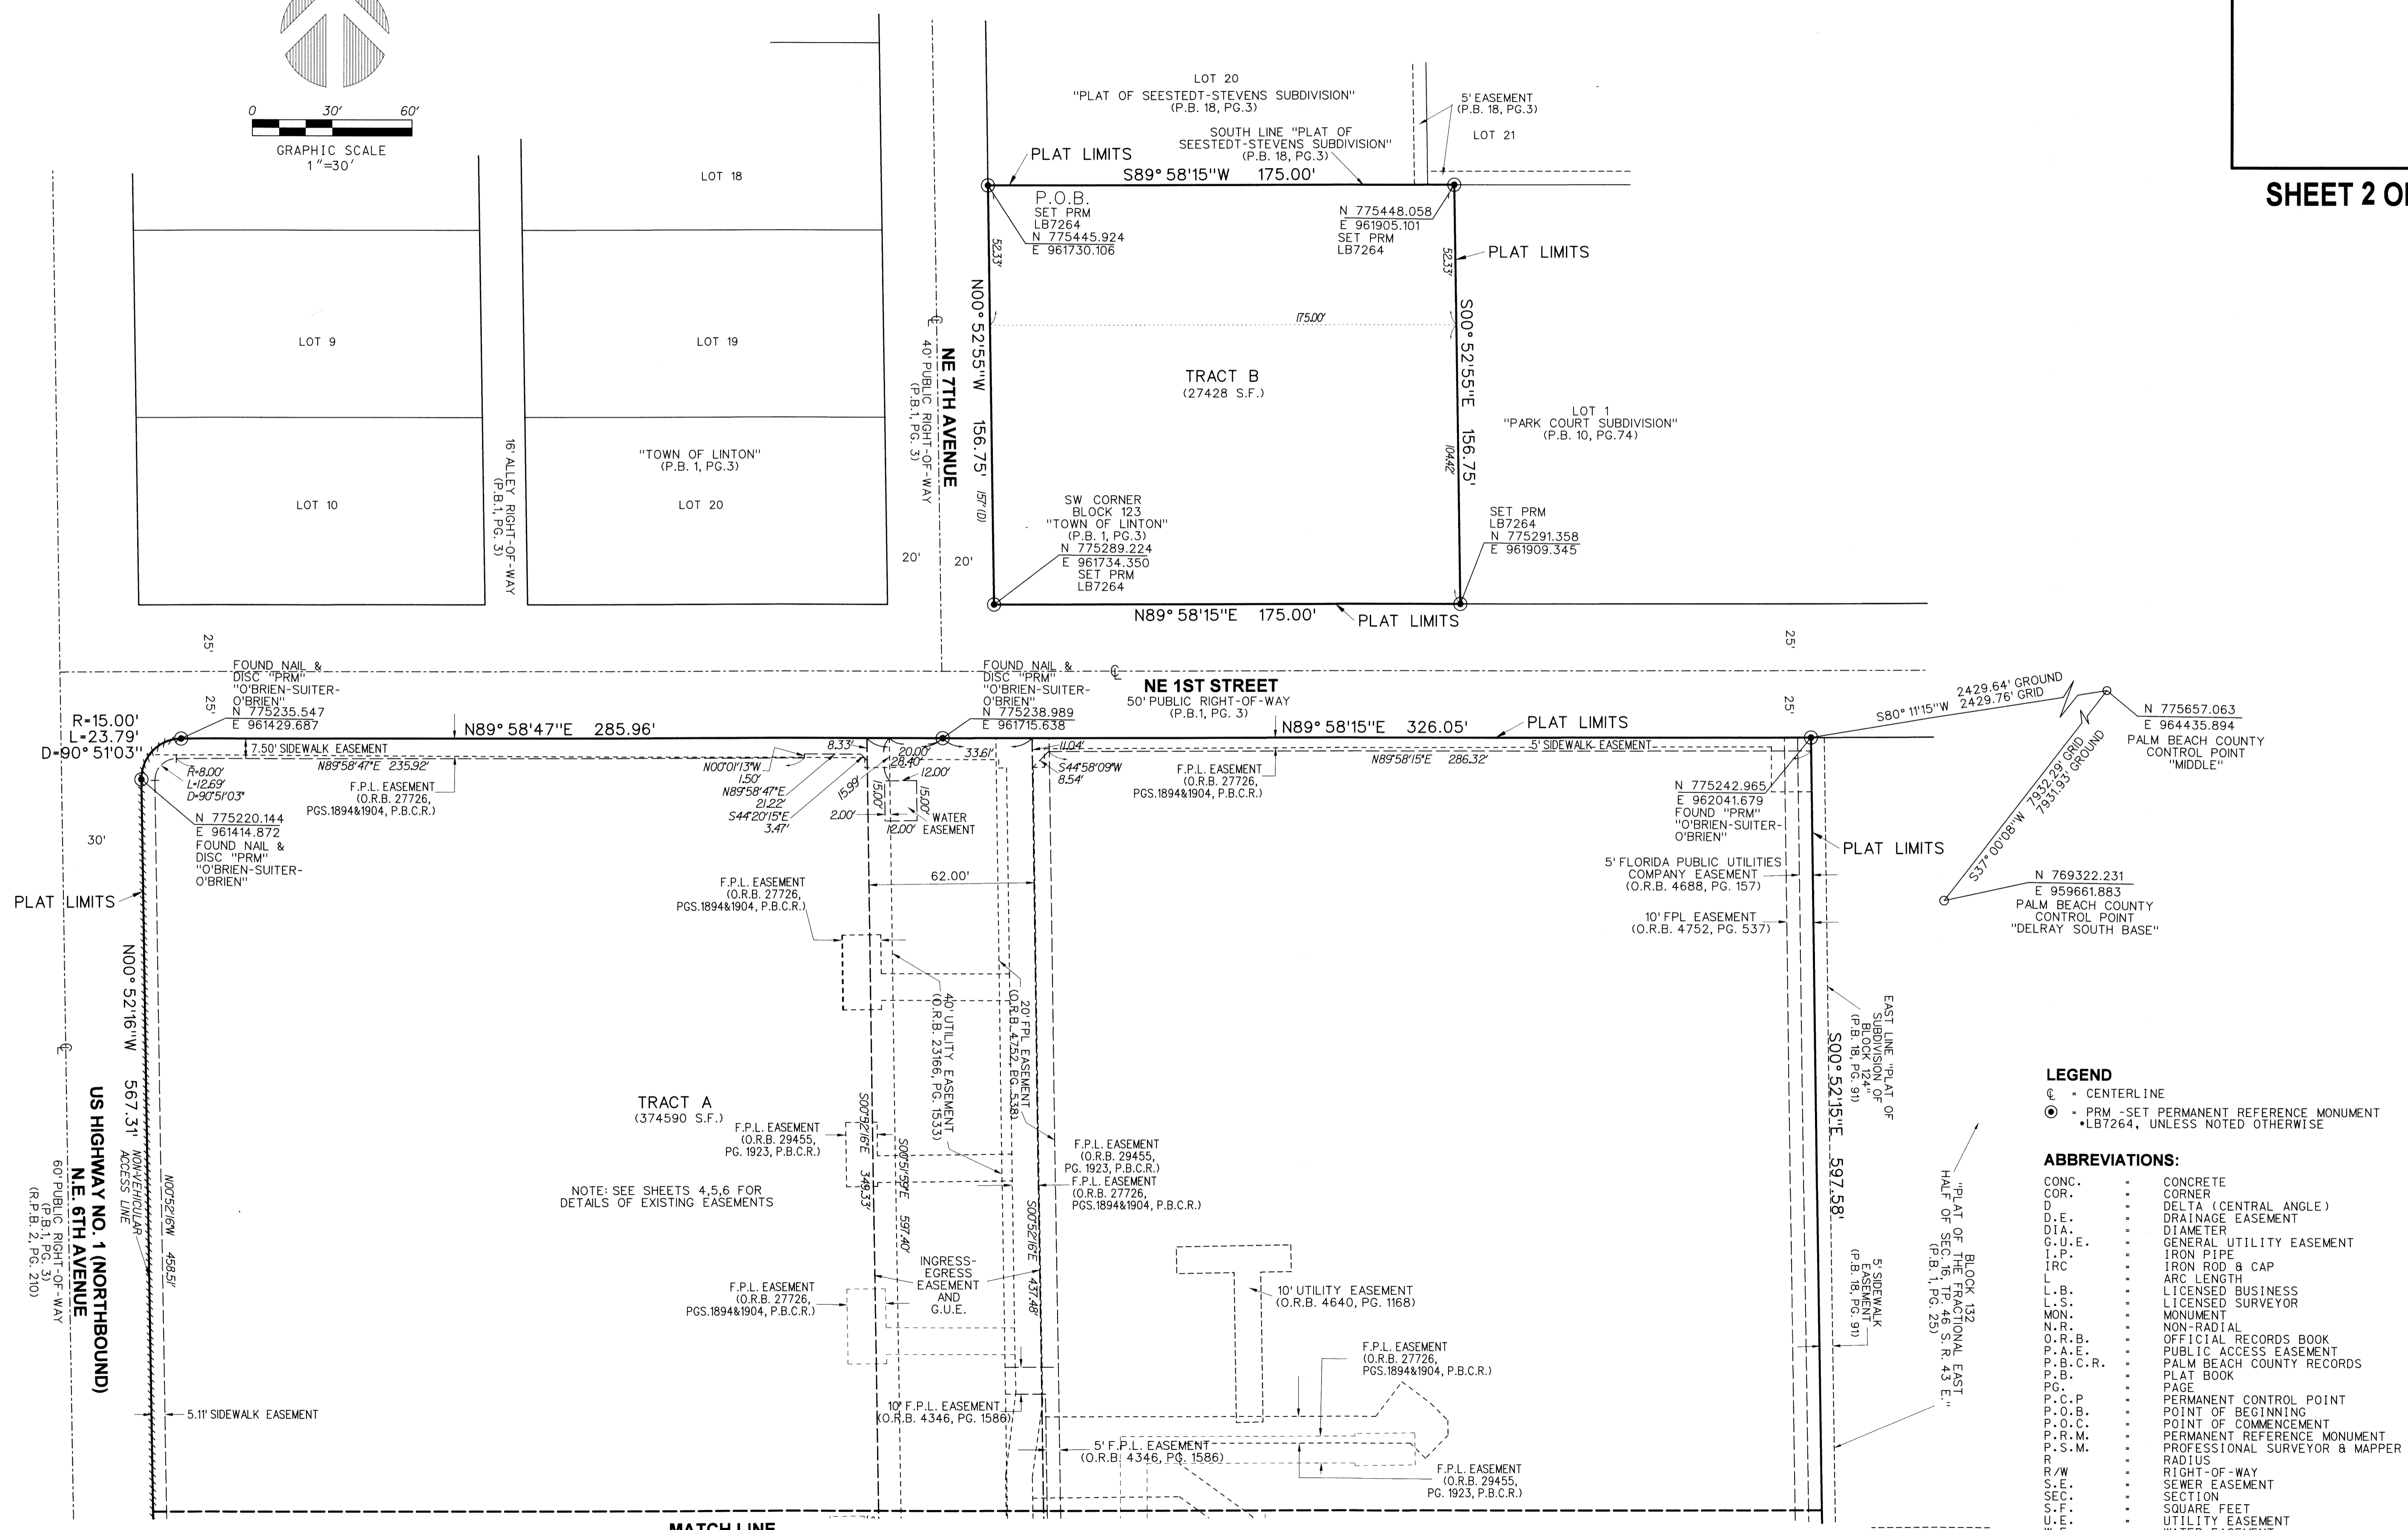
SHEET 2 OF

0 30' 60'
GRAPHIC SCALE
1"=30'

LOT 18
LOT 9
LOT 19
LOT 10
"TOWN OF LINTON"
(P.B. 1, PG.3)
LOT 20
16' ALLEY RIGHT-OF-WAY
(P.B.1, PG. 3)

NE 7TH AVENUE
40' PUBLIC RIGHT-OF-WAY
(P.B.1, PG. 3)

LOT 20
"PLAT OF SEESTEDT-STEVENS SUBDIVISION"
(P.B. 18, PG.3)
5' EASEMENT
(P.B. 18, PG.3)
LOT 21
SOUTH LINE "PLAT OF SEESTEDT-STEVENS SUBDIVISION"
(P.B. 18, PG.3)
PLAT LIMITS
S89° 58'15"W 175.00'
P.O.B.
SET PRM
LB7264
N 775445.924
E 961730.106
N 775448.058
E 961905.101
SET PRM
LB7264
PLAT LIMITS
52.33'
52.33'
N00° 52'55"W 156.75'
157'(D)
175.00'
S00° 52'55"E 156.75'
104.42'
TRACT B
(27428 S.F.)
LOT 1
"PARK COURT SUBDIVISION"
(P.B. 10, PG.74)
SW CORNER
BLOCK 123
"TOWN OF LINTON"
(P.B. 1, PG.3)
N 775289.224
E 961734.350
SET PRM
LB7264
SET PRM
LB7264
N 775291.358
E 961909.345
20'
20'
N89° 58'15"E 175.00'
PLAT LIMITS

25'
25'
25'
25'
FOUND NAIL & DISC "PRM" "O'BRIEN-SUITER-O'BRIEN"
N 775235.547
E 961429.687
FOUND NAIL & DISC "PRM" "O'BRIEN-SUITER-O'BRIEN"
N 775238.989
E 961715.638
NE 1ST STREET
50' PUBLIC RIGHT-OF-WAY
(P.B.1, PG. 3)
R=15.00'
L=23.79'
D=90° 51'03"
N89° 58'47"E 285.96'
N89° 58'15"E 326.05'
PLAT LIMITS
2429.64' GROUND
2429.76' GRID
S80° 11'15"W
N 775657.063
E 964435.894
PALM BEACH COUNTY CONTROL POINT "MIDDLE"
7.50' SIDEWALK EASEMENT
N89°58'47"E 235.92'
R=8.00'
L=12.69'
D=90°51'03"
F.P.L. EASEMENT
(O.R.B. 27726, PGS.1894&1904, P.B.C.R.)
8.33'
N00°01'13"W
1.50'
N89°58'47"E
21.22'
S44°20'15"E
3.47'
15.98'
2.00'
20.00'
28.40'
33.61'
12.00'
15.00'
15.00'
12.00'
WATER EASEMENT
11.04'
S44°58'09"W
8.54'
F.P.L. EASEMENT
(O.R.B. 27726, PGS.1894&1904, P.B.C.R.)
5' SIDEWALK EASEMENT
N89°58'15"E 286.32'
N 775242.965
E 962041.679
FOUND "PRM" "O'BRIEN-SUITER-O'BRIEN"
7932.29' GRID
7931.93' GROUND
S37° 00'08"W
PLAT LIMITS
N 775220.144
E 961414.872
FOUND NAIL & DISC "PRM" "O'BRIEN-SUITER-O'BRIEN"
30'
PLAT LIMITS
5' FLORIDA PUBLIC UTILITIES COMPANY EASEMENT
(O.R.B. 4688, PG. 157)
10' FPL EASEMENT
(O.R.B. 4752, PG. 537)
N 769322.231
E 959661.883
PALM BEACH COUNTY CONTROL POINT "DELRAY SOUTH BASE"
F.P.L. EASEMENT
(O.R.B. 27726, PGS.1894&1904, P.B.C.R.)
62.00'
40' UTILITY EASEMENT
(O.R.B. 23166, PG. 1533)
20' FPL EASEMENT
(O.R.B. 4752, PG. 538)
N00° 52'16"W 567.31'
US HIGHWAY NO. 1 (NORTHBOUND)
N.E. 6TH AVENUE
60' PUBLIC RIGHT-OF-WAY
(P.B.1, PG. 3)
(R.P.B. 2, PG. 210)
NON-VEHICULAR ACCESS LINE
N00°52'16"W 458.51'
TRACT A
(374590 S.F.)
F.P.L. EASEMENT
(O.R.B. 29455, PG. 1923, P.B.C.R.)
S00°52'16"E 349.33'
S00°51'59"E 597.40'
S00°52'16"E 437.48'
NOTE: SEE SHEETS 4,5,6 FOR DETAILS OF EXISTING EASEMENTS
F.P.L. EASEMENT
(O.R.B. 29455, PG. 1923, P.B.C.R.)
F.P.L. EASEMENT
(O.R.B. 27726, PGS.1894&1904, P.B.C.R.)
INGRESS-EGRESS EASEMENT AND G.U.E.
F.P.L. EASEMENT
(O.R.B. 27726, PGS.1894&1904, P.B.C.R.)
10' UTILITY EASEMENT
(O.R.B. 4640, PG. 1168)
F.P.L. EASEMENT
(O.R.B. 27726, PGS.1894&1904, P.B.C.R.)
10' F.P.L. EASEMENT
(O.R.B. 4346, PG. 1586)
5' F.P.L. EASEMENT
(O.R.B. 4346, PG. 1586)
F.P.L. EASEMENT
(O.R.B. 29455, PG. 1923, P.B.C.R.)
5.11' SIDEWALK EASEMENT
EAST LINE "PLAT OF SUBDIVISION OF BLOCK 124"
(P.B. 18, PG. 91)
S00° 52'15"E 597.58'
5' SIDEWALK EASEMENT
(P.B 18, PG. 91)
"PLAT OF BLOCK 132 HALF OF SEC.16,TP.46 S.,R. 43 E."
(P.B.1, PG. 25)
MATCH LINE

LEGEND
℄ - CENTERLINE
- PRM -SET PERMANENT REFERENCE MONUMENT •LB7264, UNLESS NOTED OTHERWISE

ABBREVIATIONS:
CONC. - CONCRETE
COR. - CORNER
D - DELTA (CENTRAL ANGLE)
D.E. - DRAINAGE EASEMENT
DIA. - DIAMETER
G.U.E. - GENERAL UTILITY EASEMENT
I.P. - IRON PIPE
IRC - IRON ROD & CAP
L - ARC LENGTH
L.B. - LICENSED BUSINESS
L.S. - LICENSED SURVEYOR
MON. - MONUMENT
N.R. - NON-RADIAL
O.R.B. - OFFICIAL RECORDS BOOK
P.A.E. - PUBLIC ACCESS EASEMENT
P.B.C.R. - PALM BEACH COUNTY RECORDS
P.B. - PLAT BOOK
PG. - PAGE
P.C.P - PERMANENT CONTROL POINT
P.O.B. - POINT OF BEGINNING
P.O.C. - POINT OF COMMENCEMENT
P.R.M. - PERMANENT REFERENCE MONUMENT
P.S.M. - PROFESSIONAL SURVEYOR & MAPPER
R - RADIUS
R/W - RIGHT-OF-WAY
S.E. - SEWER EASEMENT
SEC. - SECTION
S.F. - SQUARE FEET
U.E. - UTILITY EASEMENT